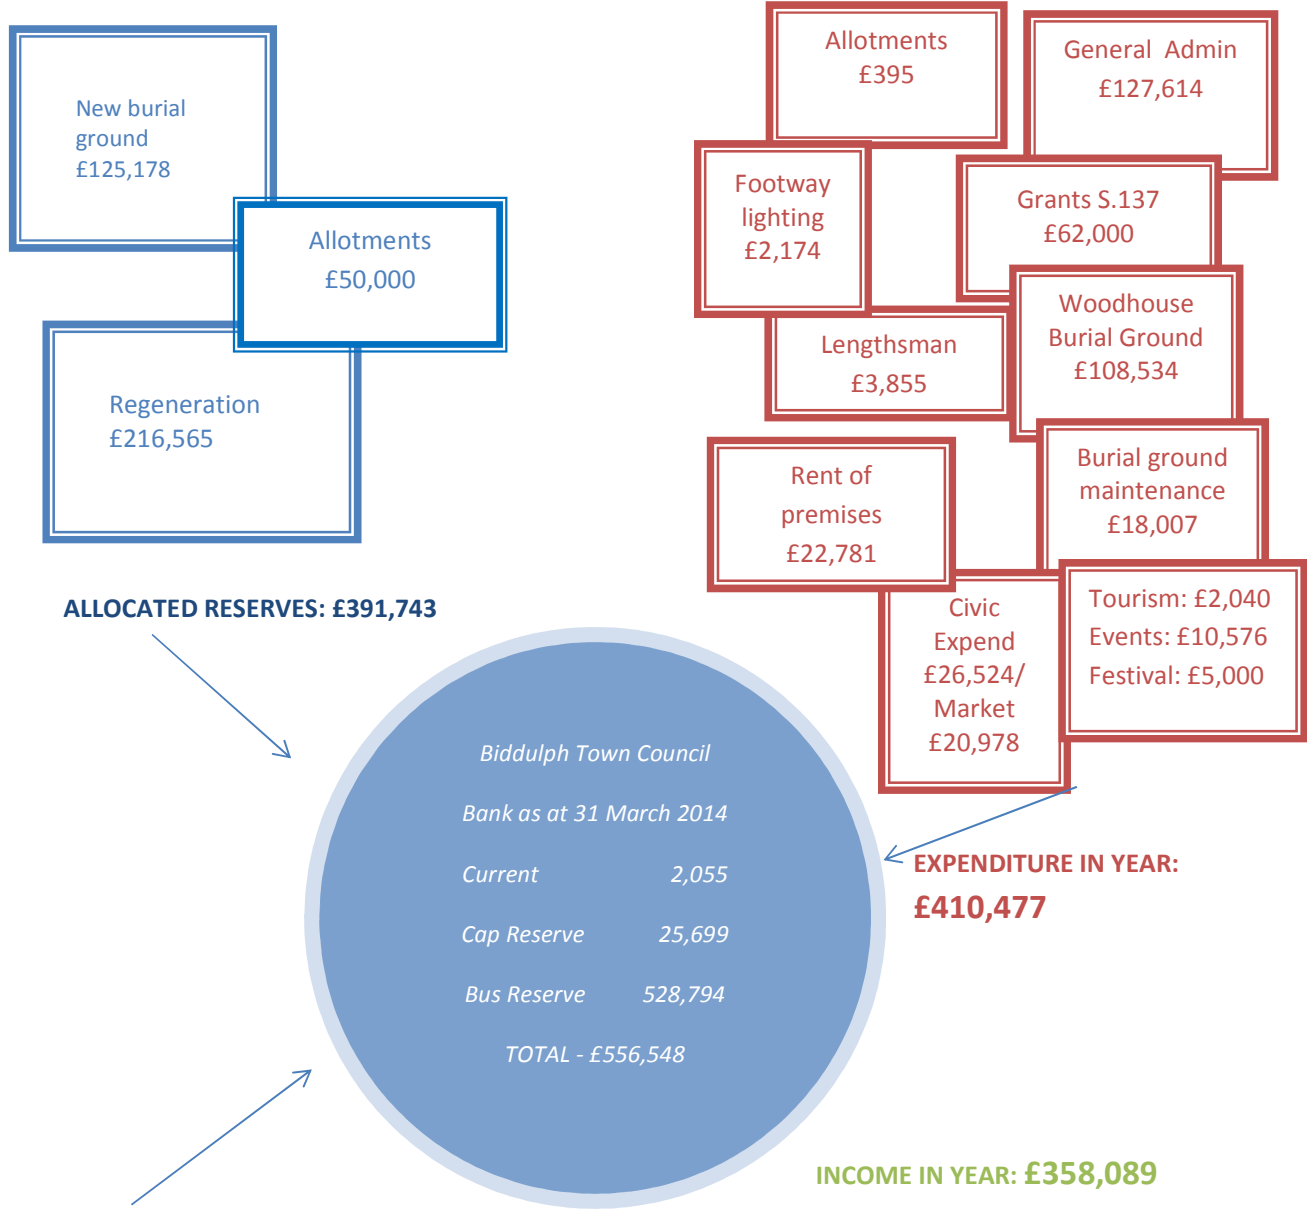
New burial ground
£125,178

Allotments
£50,000

Regeneration
£216,565

Allotments
£395

General Admin
£127,614

Footway lighting
£2,174

Grants S.137
£62,000

Lengthsman
£3,855

Woodhouse Burial Ground
£108,534

Rent of premises
£22,781

Burial ground maintenance
£18,007

Civic Expend
£26,524/
Market
£20,978

Tourism: £2,040
Events: £10,576
Festival: £5,000

ALLOCATED RESERVES: £391,743

Biddulph Town Council

Bank as at 31 March 2014

| | |
|---|---|
| Current | 2,055 |
| Cap Reserve | 25,699 |
| Bus Reserve | 528,794 |

TOTAL - £556,548

EXPENDITURE IN YEAR:
£410,477

INCOME IN YEAR: £358,089